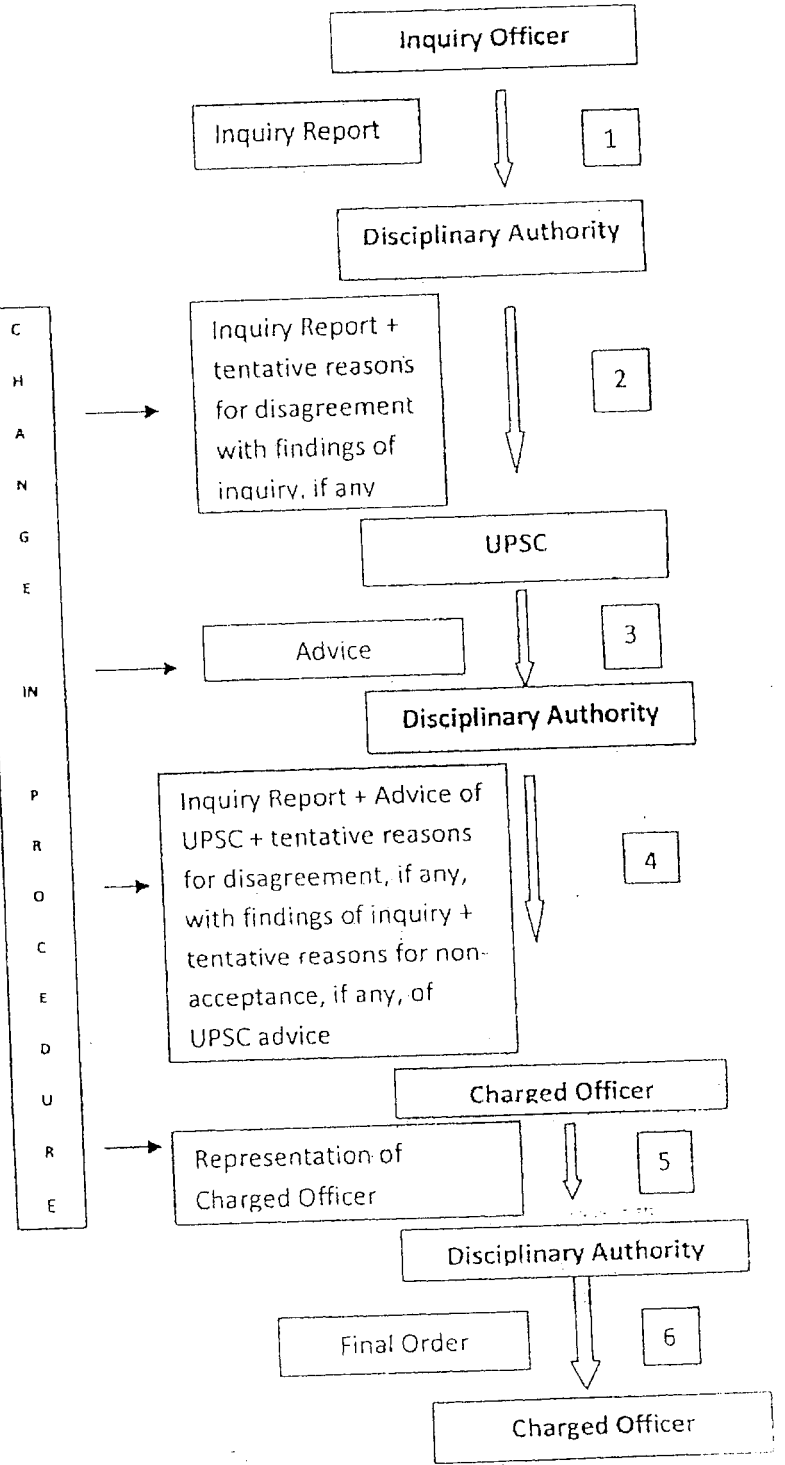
Inquiry Officer

Inquiry Report

1

Disciplinary Authority

C
H
A
N
G
E

IN

P
R
O
C
E
D
U
R
E

Inquiry Report + tentative reasons for disagreement with findings of inquiry, if any

2

UPSC

Advice

3

Disciplinary Authority

Inquiry Report + Advice of UPSC + tentative reasons for disagreement, if any, with findings of inquiry + tentative reasons for non-acceptance, if any, of UPSC advice

4

Charged Officer

Representation of Charged Officer

5

Disciplinary Authority

Final Order

6

Charged Officer